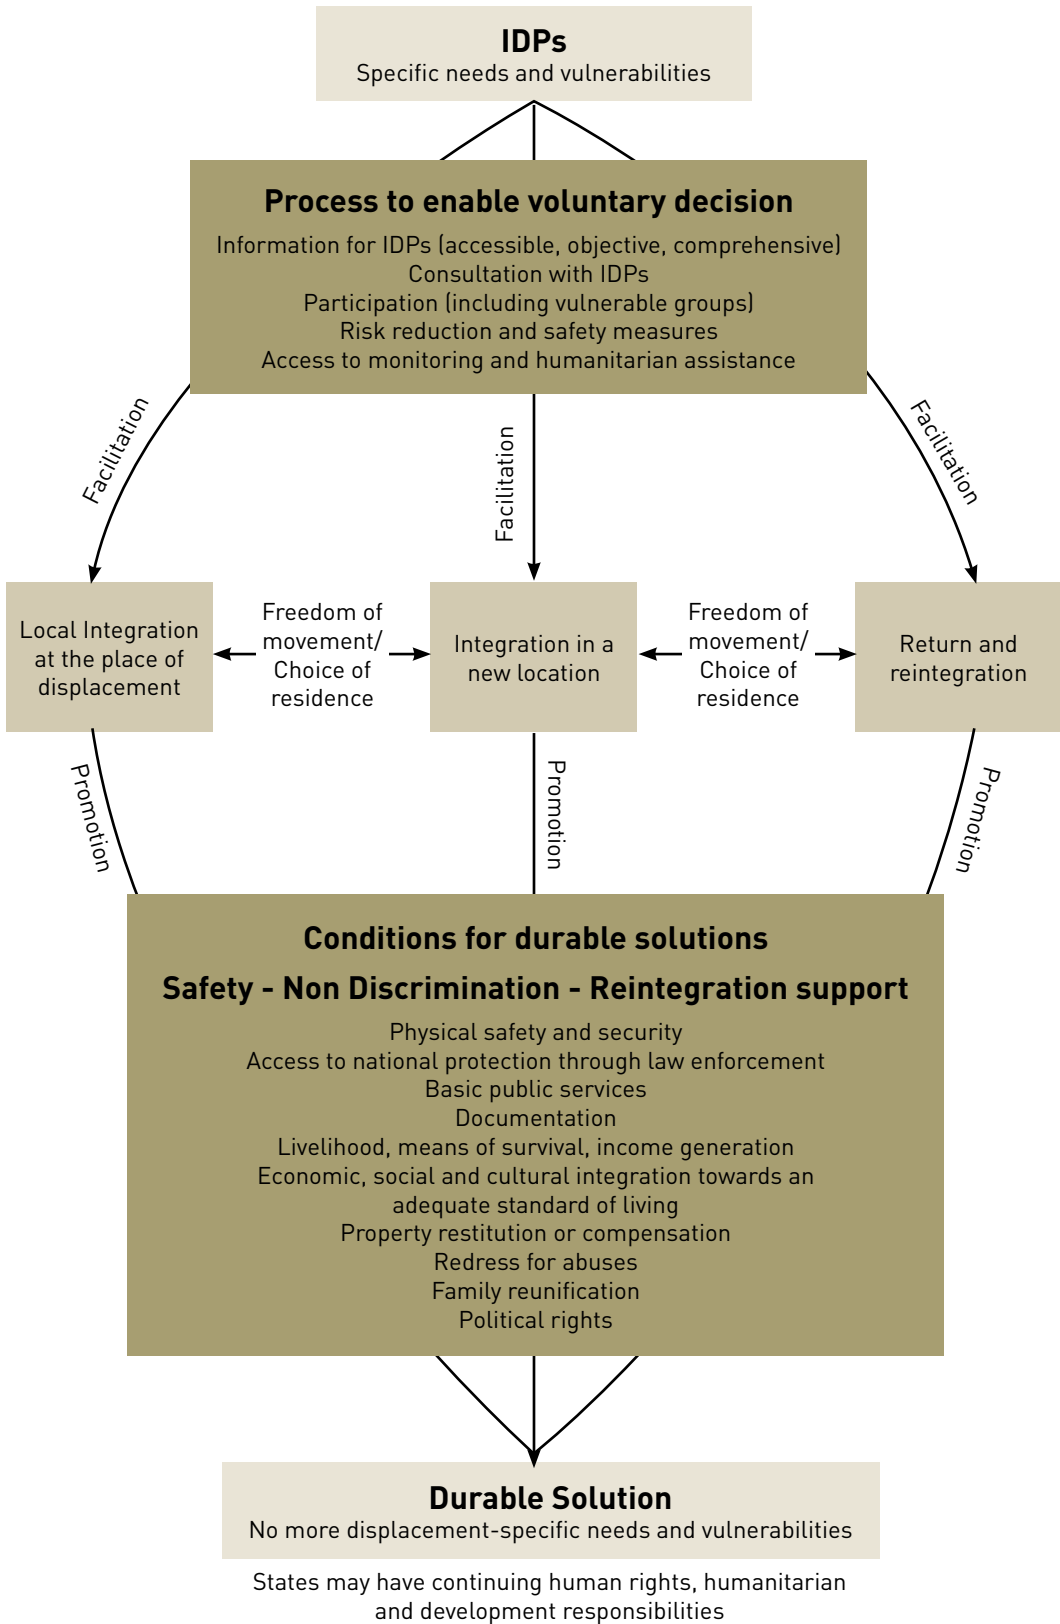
IDPs
Specific needs and vulnerabilities

Process to enable voluntary decision
Information for IDPs (accessible, objective, comprehensive)
Consultation with IDPs
Participation (including vulnerable groups)
Risk reduction and safety measures
Access to monitoring and humanitarian assistance

Facilitation

Facilitation

Facilitation

Local Integration at the place of displacement

Freedom of movement/ Choice of residence

Integration in a new location

Freedom of movement/ Choice of residence

Return and reintegration

Promotion

Promotion

Promotion

Conditions for durable solutions
Safety - Non Discrimination - Reintegration support
Physical safety and security
Access to national protection through law enforcement
Basic public services
Documentation
Livelihood, means of survival, income generation
Economic, social and cultural integration towards an adequate standard of living
Property restitution or compensation
Redress for abuses
Family reunification
Political rights

Durable Solution
No more displacement-specific needs and vulnerabilities

States may have continuing human rights, humanitarian and development responsibilities